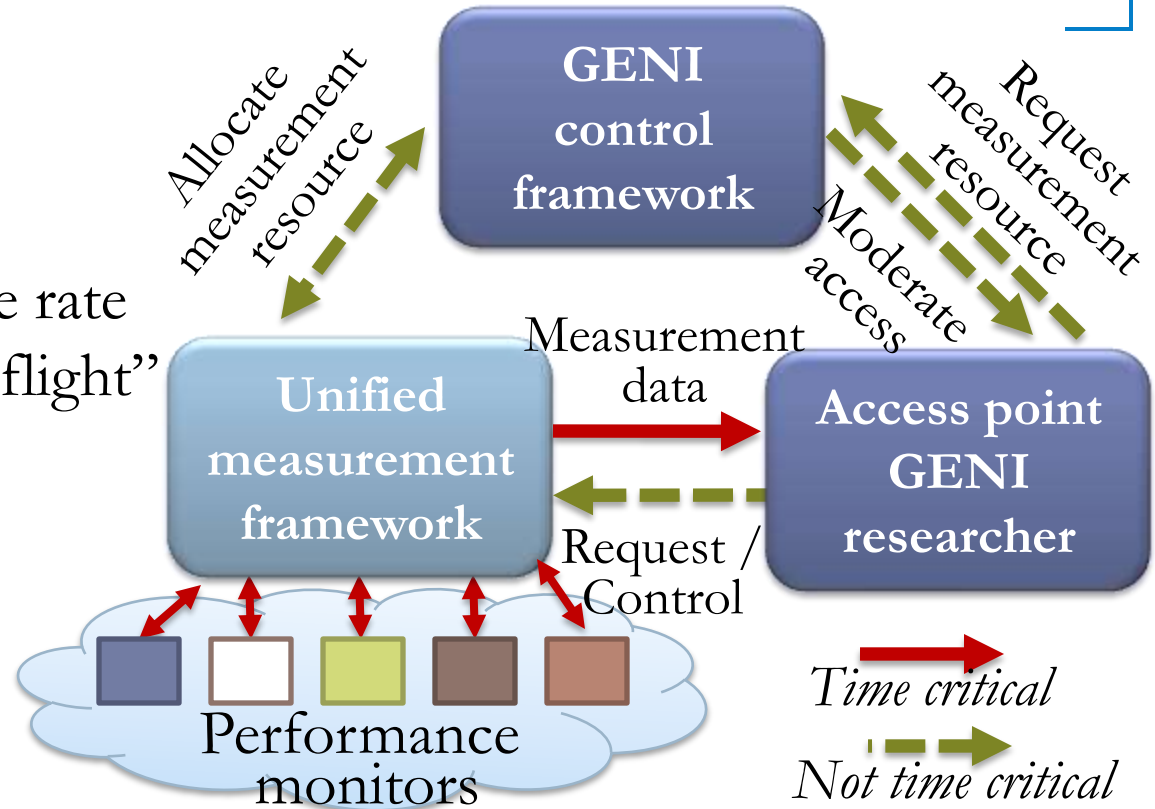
GENI control framework

Allocate measurement resource

Request measurement resource

Moderate access

e rate

flight"

Unified measurement framework

Measurement data

Access point GENI researcher

Request / Control

Performance monitors

Time critical

Not time critical